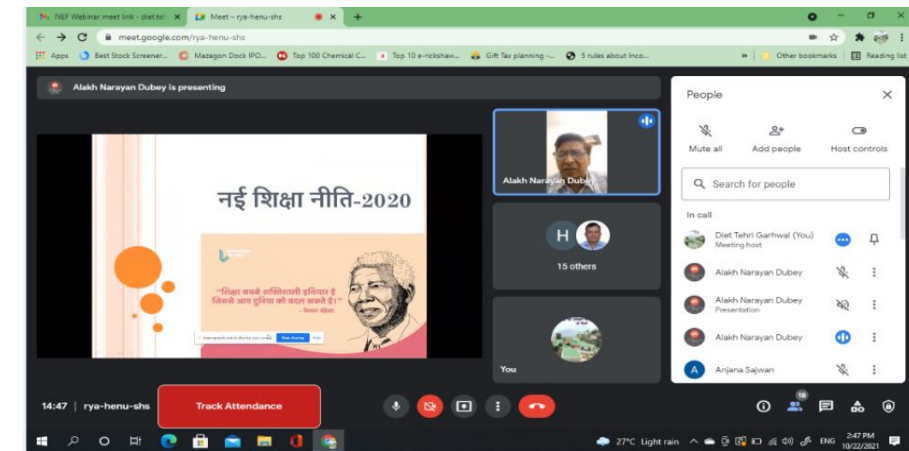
NEP Webinar meet link - diet.teh ×
Meet – rya-henu-shs ×
+

meet.google.com/rya-henu-shs

Apps Best Stock Screener... Mazagon Dock IPO... Top 100 Chemical C... Top 10 e-rickshaw... Gift Tax planning -... 5 rules about Inco... » Other bookmarks Reading list

Alakh Narayan Dubey is presenting

नई शिक्षा नीति-2020

"शिक्षा सबसे शक्तिशाली हथियार है जिससे आप दुनिया को बदल सकते हैं।" - नेल्सन मंडेला

Alakh Narayan Dubey

H

15 others

You

People

Mute all Add people Host controls

Search for people

In call

Diet Tehri Garhwal (You)
Meeting host

Alakh Narayan Dubey

Alakh Narayan Dubey
Presentation

Alakh Narayan Dubey

A Anjana Sajwan

14:47 | rya-henu-shs

Track Attendance

18

27°C Light rain ENG 2:47 PM 10/22/2021